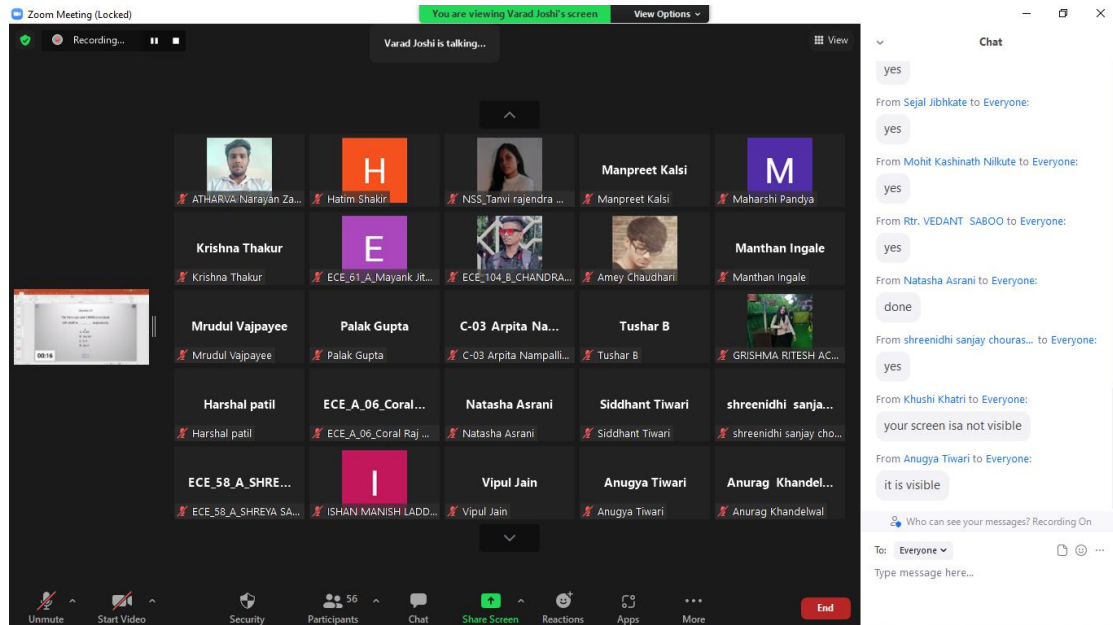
Zoom Meeting (Locked)

You are viewing Varad Joshi's screen View Options

Recording...

Varad Joshi is talking...

View

ATHARVA Narayan Za...

H
Hatim Shakir

NSS_Tanvi rajendra ...

Manpreet Kalsi
Manpreet Kalsi

M
Maharshi Pandya

Krishna Thakur
Krishna Thakur

E
ECE_61_A_Mayank Jit...

ECE_104_B_CHANDRA...

Amey Chaudhari

Manthan Ingale
Manthan Ingale

00:16

Mrudul Vajpayee
Mrudul Vajpayee

Palak Gupta
Palak Gupta

C-03 Arpita Na...
C-03 Arpita Nampalli...

Tushar B
Tushar B

GRISHMA RITESH AC...

Harshal patil
Harshal patil

ECE_A_06_Coral...
ECE_A_06_Coral Raj ...

Natasha Asrani
Natasha Asrani

Siddhant Tiwari
Siddhant Tiwari

shreenidhi sanja...
shreenidhi sanjay cho...

ECE_58_A_SHRE...
ECE_58_A_SHREYA SA...

I
ISHAN MANISH LADD...

Vipul Jain
Vipul Jain

Anugya Tiwari
Anugya Tiwari

Anurag Khandel...
Anurag Khandelwal

Unmute Start Video Security 56 Participants Chat Share Screen Reactions Apps More End

Chat

yes

From Sejal Jibhkate to Everyone:
yes

From Mohit Kashinath Nilkute to Everyone:
yes

From Rtr. VEDANT SABOO to Everyone:
yes

From Natasha Asrani to Everyone:
done

From shreenidhi sanjay chouras... to Everyone:
yes

From Khushi Khatri to Everyone:
your screen isa not visible

From Anugya Tiwari to Everyone:
it is visible

Who can see your messages? Recording On

To: Everyone

Type message here...